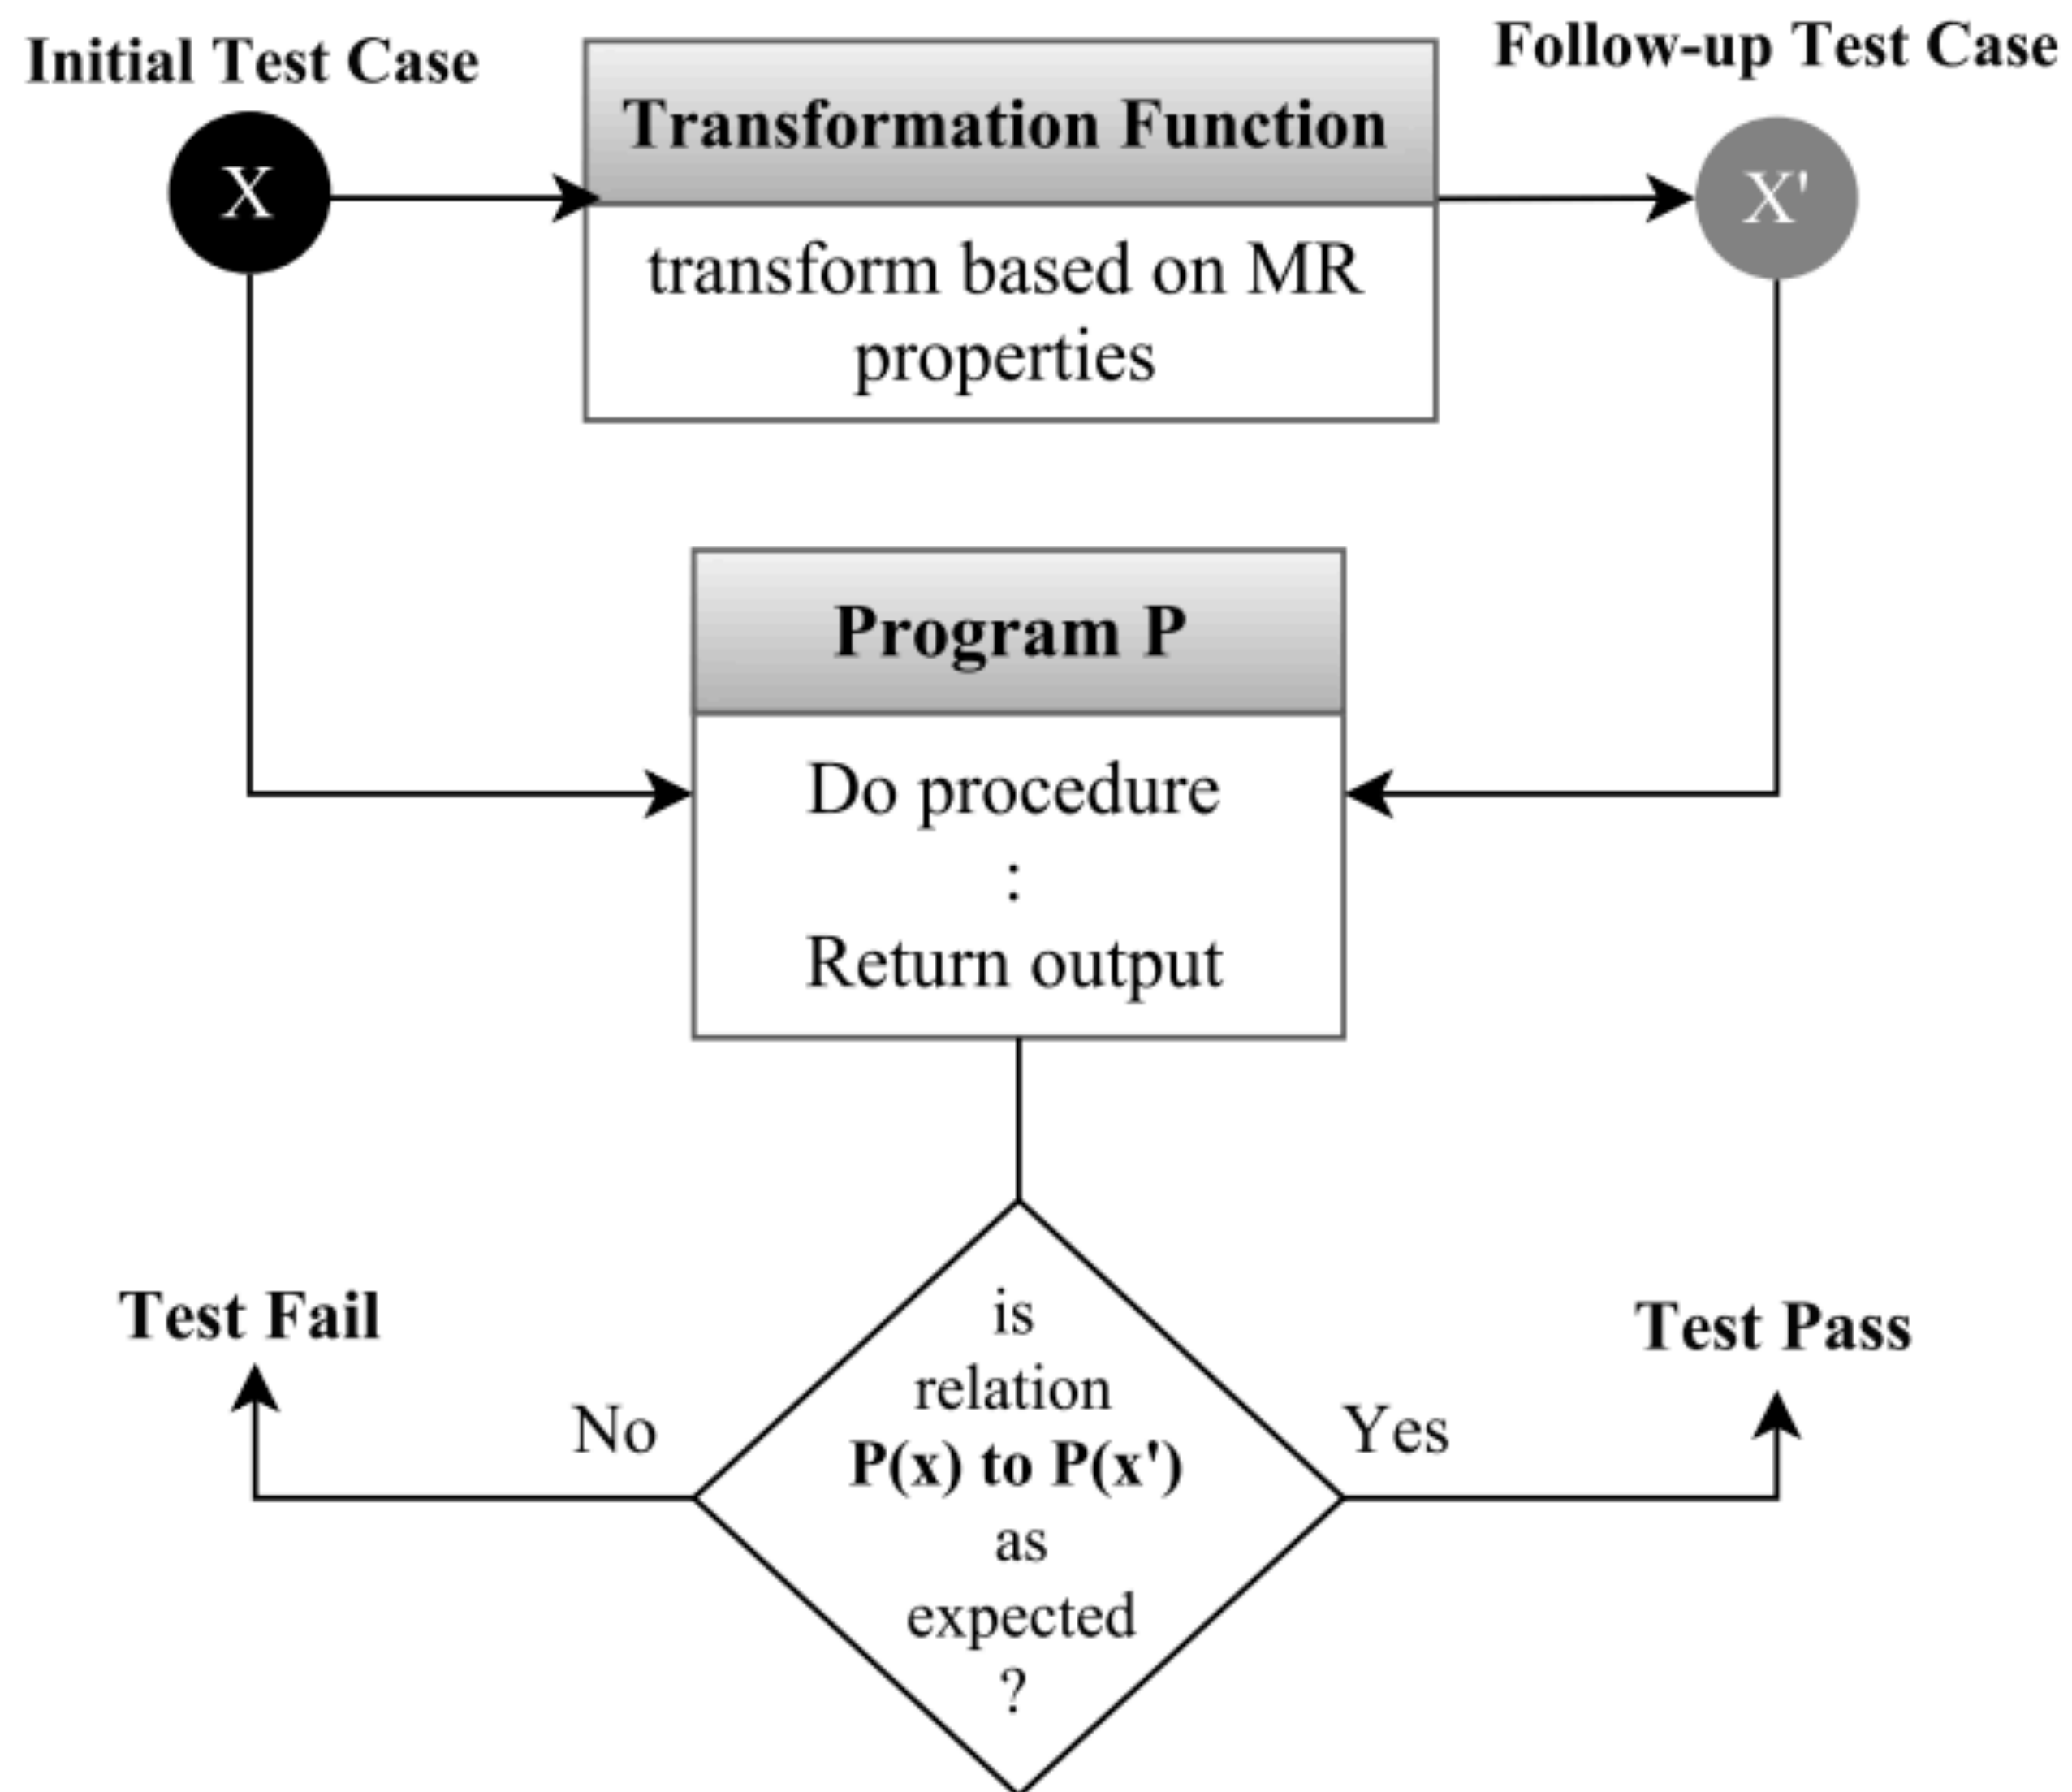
Initial Test Case

X

Transformation Function

transform based on MR properties

Follow-up Test Case

X'

Program P

Do procedure
:
Return output

Test Fail

No

is relation **P(x) to P(x')** as expected ?

Yes

Test Pass